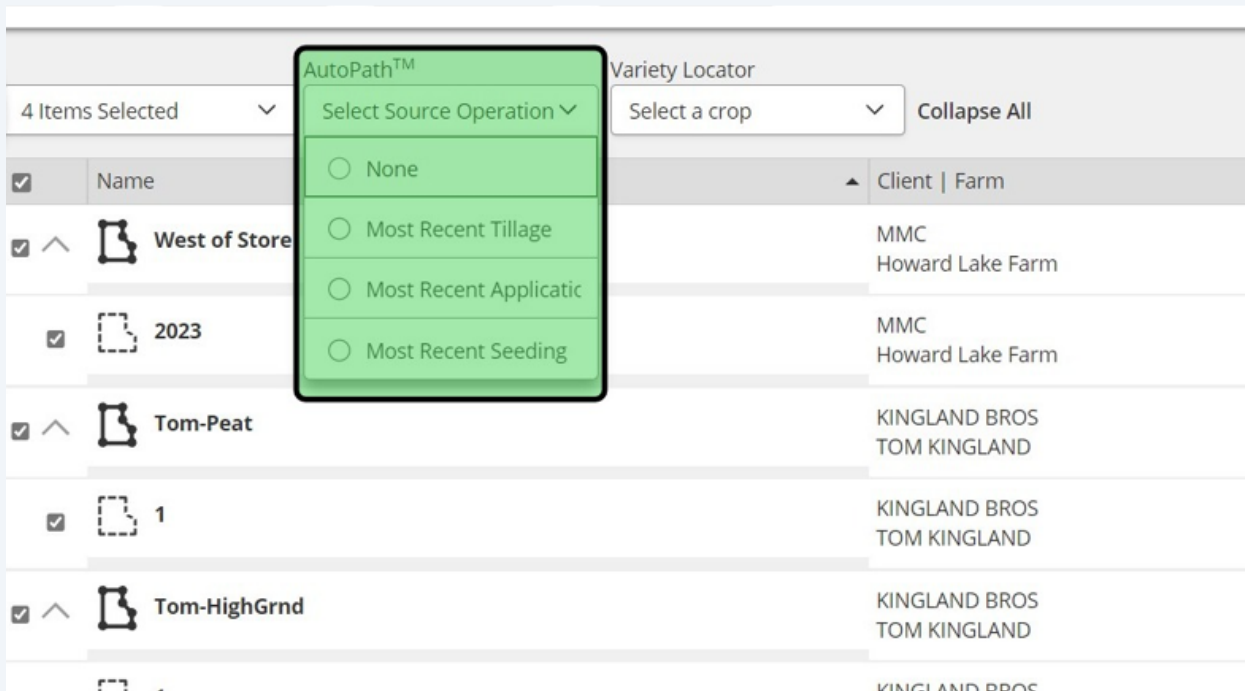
4 Items Selected

AutoPath$^{TM}$

Select Source Operation

Variety Locator

Select a crop

Collapse All

None

Most Recent Tillage

Most Recent Applicatic

Most Recent Seeding

| | Name | Client \| Farm |
|---|---|---|
| | West of Store | MMC Howard Lake Farm |
| | 2023 | MMC Howard Lake Farm |
| | Tom-Peat | KINGLAND BROS TOM KINGLAND |
| | 1 | KINGLAND BROS TOM KINGLAND |
| | Tom-HighGrnd | KINGLAND BROS TOM KINGLAND |
| | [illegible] | KINGLAND BROS |